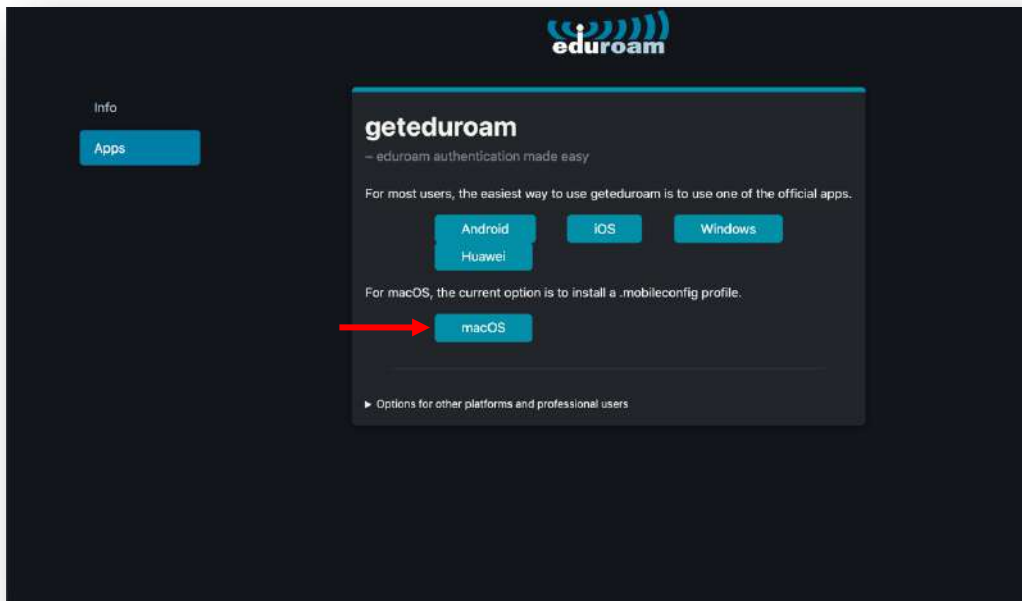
eduroam

Info

Apps

geteduroam

– eduroam authentication made easy

For most users, the easiest way to use geteduroam is to use one of the official apps.

Android iOS Windows Huawei

For macOS, the current option is to install a .mobileconfig profile.

macOS

▸ Options for other platforms and professional users